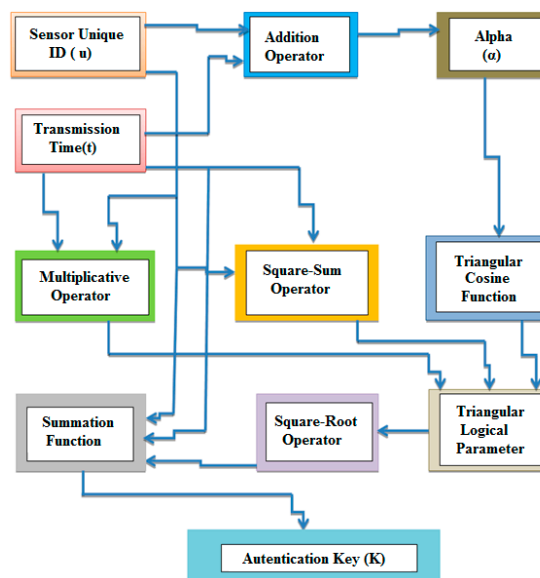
Sensor Unique ID ( u)

Addition Operator

Alpha (α)

Transmission Time(t)

Multiplicative Operator

Square-Sum Operator

Triangular Cosine Function

Summation Function

Square-Root Operator

Triangular Logical Parameter

Autentication Key (K)